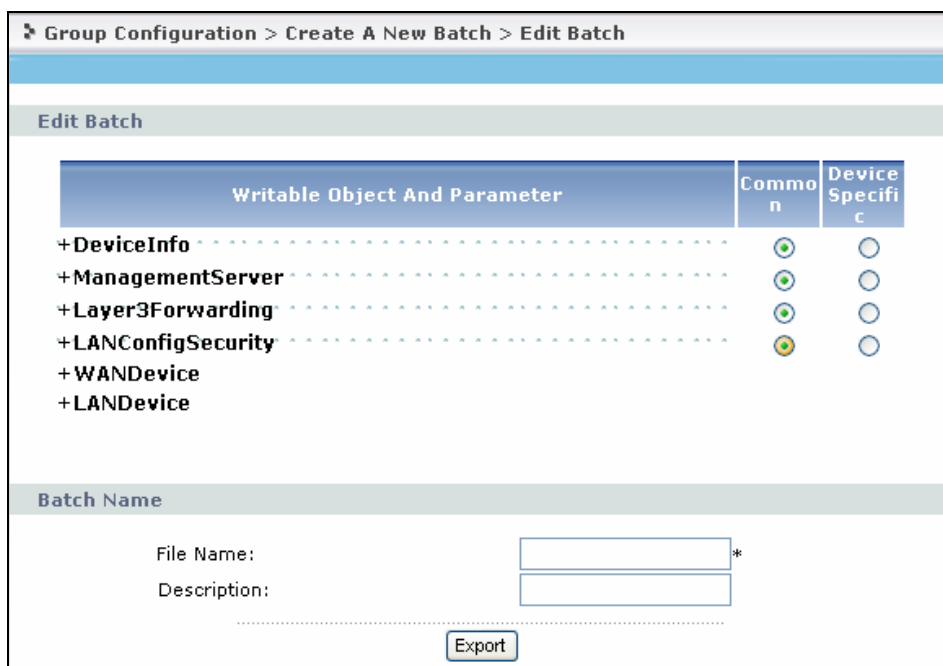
Group Configuration > Create A New Batch > Edit Batch

Edit Batch

| Writable Object And Parameter | Common | Device Specific |
|---|---|---|
| +DeviceInfo | | |
| +ManagementServer | | |
| +Layer3Forwarding | | |
| +LANConfigSecurity | | |
| +WANDevice | | |
| +LANDevice | | |

Batch Name

File Name: *

Description:

Export